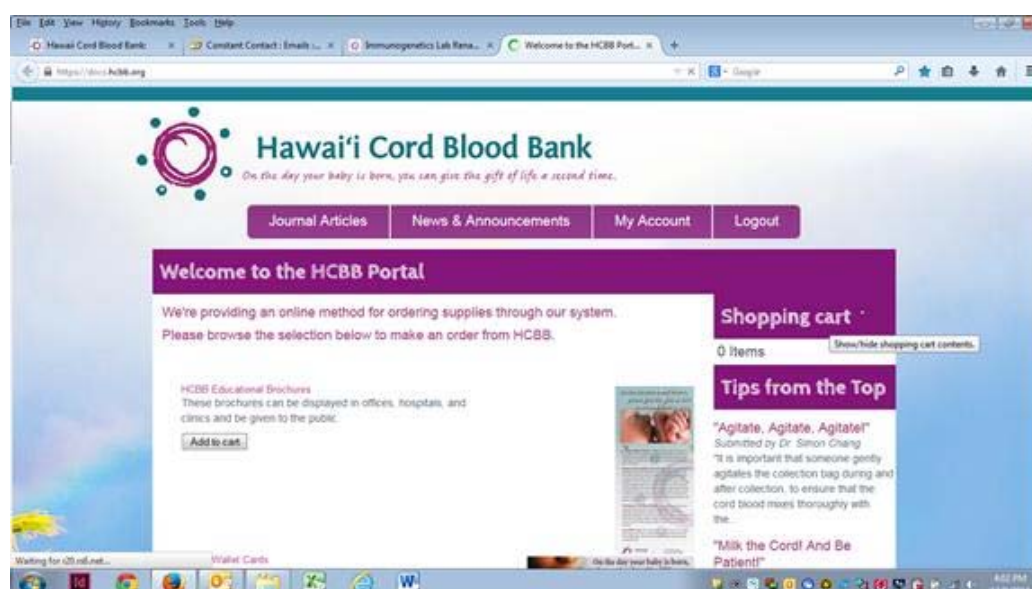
File Edit View History Bookmarks Tools Help

Hawaii Cord Blood Bank | Constant Contact : Emails ... | Immunogenetics Lab Rena... | Welcome to the HCBB Port... | +

https://docs.hcbb.org

Google

Hawai'i Cord Blood Bank

On the day your baby is born, you can give the gift of life a second time.

Journal Articles | News & Announcements | My Account | Logout

Welcome to the HCBB Portal

We're providing an online method for ordering supplies through our system.

Please browse the selection below to make an order from HCBB.

HCBB Educational Brochures

These brochures can be displayed in offices, hospitals, and clinics and be given to the public.

Add to cart

Wallet Cards

Shopping cart

Show/hide shopping cart contents.

0 Items

Tips from the Top

"Agitate, Agitate, Agitate!"

Submitted by Dr. Simon Chang

"It is important that someone gently agitates the collection bag during and after collection, to ensure that the cord blood mixes thoroughly with the...

"Milk the Cord! And Be Patient!"

Waiting for s20.rsll.net...

On the day your baby is born,

4:02 PM